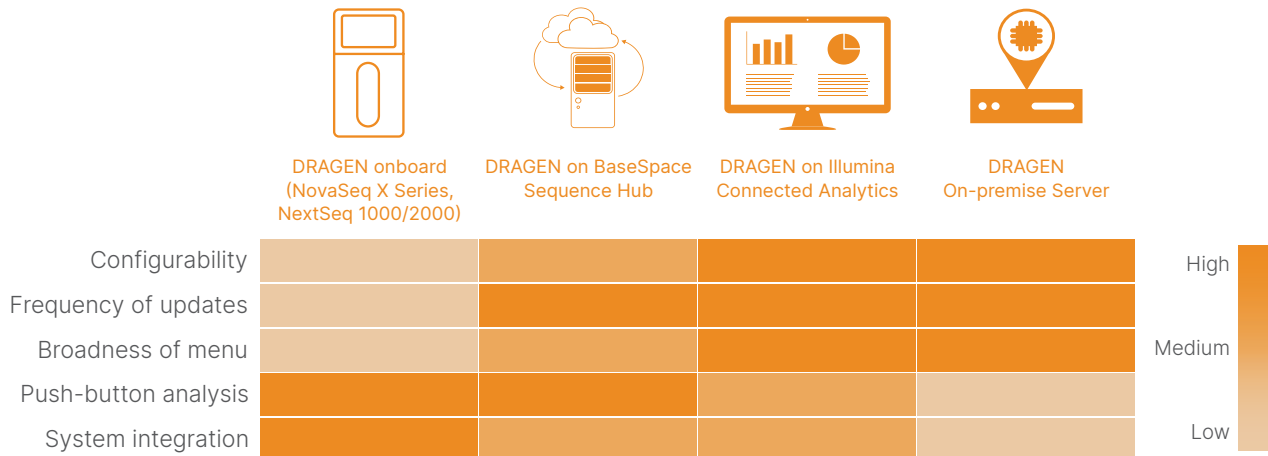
DRAGEN onboard (NovaSeq X Series, NextSeq 1000/2000)

DRAGEN on BaseSpace Sequence Hub

DRAGEN on Illumina Connected Analytics

DRAGEN On-premise Server

Configurability

Frequency of updates

Broadness of menu

Push-button analysis

System integration

High

Medium

Low